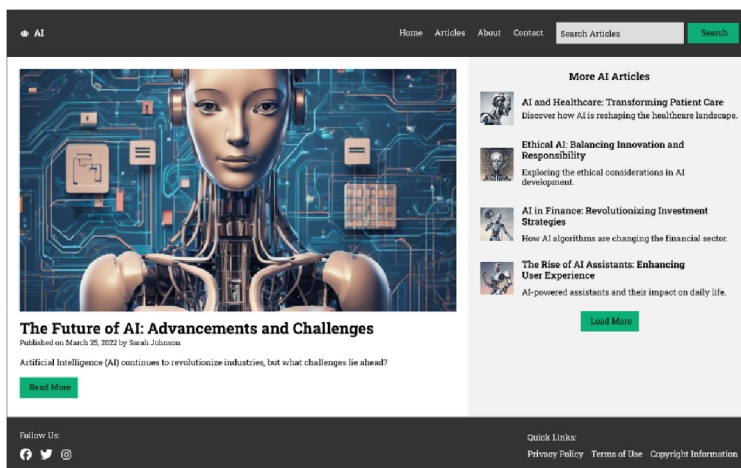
AI

Home Articles About Contact Search Articles Search

The Future of AI: Advancements and Challenges

Published on March 25, 2022 by Sarah Johnson

Artificial Intelligence (AI) continues to revolutionize industries, but what challenges lie ahead?

Read More

More AI Articles

AI and Healthcare: Transforming Patient Care

Discover how AI is reshaping the healthcare landscape.

Ethical AI: Balancing Innovation and Responsibility

Exploring the ethical considerations in AI development.

AI in Finance: Revolutionizing Investment Strategies

How AI algorithms are changing the financial sector.

The Rise of AI Assistants: Enhancing User Experience

AI-powered assistants and their impact on daily life.

Load More

Follow Us:

Quick Links:

Privacy Policy Terms of Use Copyright Information